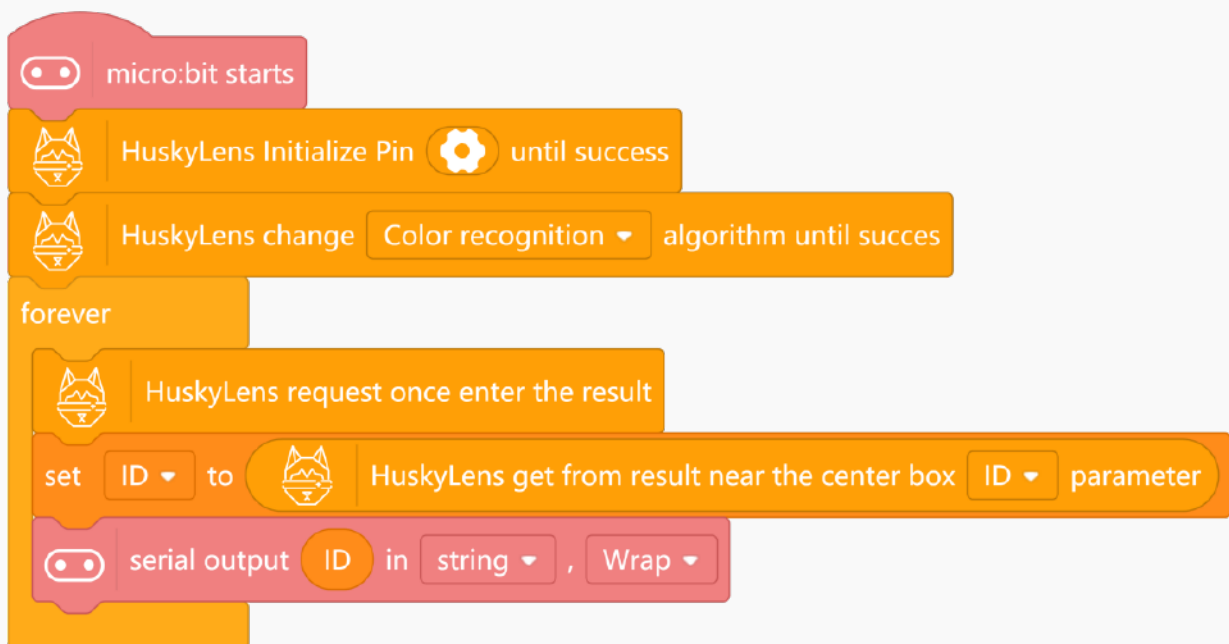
micro:bit starts

HuskyLens Initialize Pin until success

HuskyLens change Color recognition ▾ algorithm until succes

forever

HuskyLens request once enter the result

set ID ▾ to HuskyLens get from result near the center box ID ▾ parameter

serial output ID in string ▾ , Wrap ▾